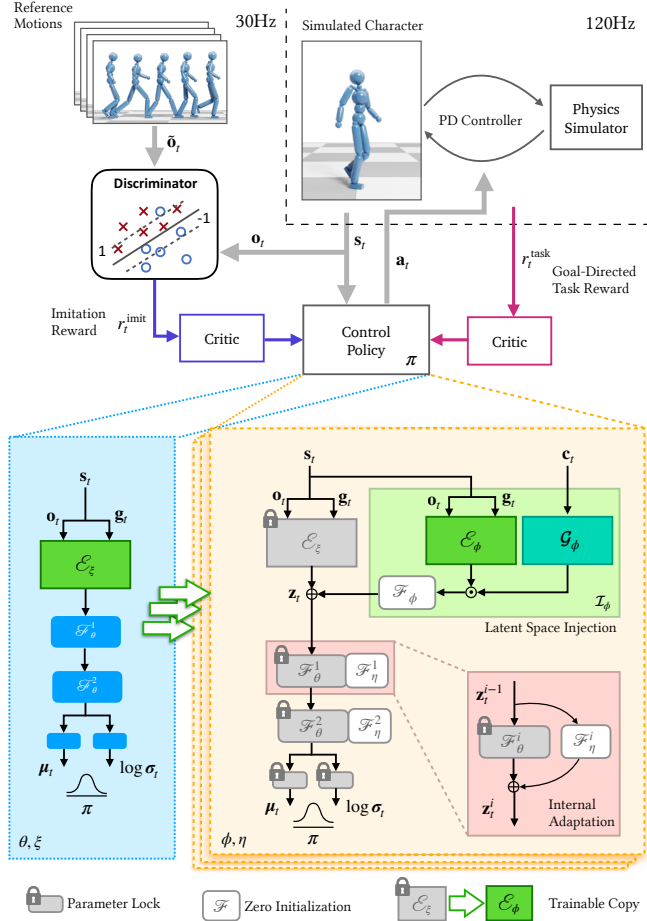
Reference Motions

30Hz

Simulated Character

120Hz

PD Controller

Physics Simulator

$\tilde{\mathbf{o}}_t$

Discriminator

-1

1

$\mathbf{o}_t$

$\mathbf{s}_t$

$\mathbf{a}_t$

$r_t^{\text{task}}$

Goal-Directed Task Reward

Imitation Reward

$r_t^{\text{imit}}$

Critic

Control Policy

$\pi$

Critic

$\mathbf{s}_t$

$\mathbf{o}_t$

$\mathbf{g}_t$

$\mathcal{E}_\xi$

$\mathcal{F}_\theta^1$

$\mathcal{F}_\theta^2$

$\boldsymbol{\mu}_t$

$\log \boldsymbol{\sigma}_t$

$\pi$

$\theta, \xi$

$\mathbf{s}_t$

$\mathbf{c}_t$

$\mathbf{o}_t$

$\mathbf{g}_t$

$\mathbf{o}_t$

$\mathbf{g}_t$

$\mathcal{E}_\xi$

$\mathcal{E}_\phi$

$\mathcal{G}_\phi$

$\mathbf{z}_t$

$\mathcal{F}_\phi$

$\mathcal{I}_\phi$

Latent Space Injection

$\mathcal{F}_\theta^1$

$\mathcal{F}_\eta^1$

$\mathcal{F}_\theta^2$

$\mathcal{F}_\eta^2$

$\mathbf{z}_t^{i-1}$

$\mathcal{F}_\theta^i$

$\mathcal{F}_\eta^i$

$\mathbf{z}_t^i$

Internal Adaptation

$\boldsymbol{\mu}_t$

$\log \boldsymbol{\sigma}_t$

$\pi$

$\phi, \eta$

Parameter Lock

$\mathcal{F}$ Zero Initialization

$\mathcal{E}_\xi$

$\mathcal{E}_\phi$

Trainable Copy